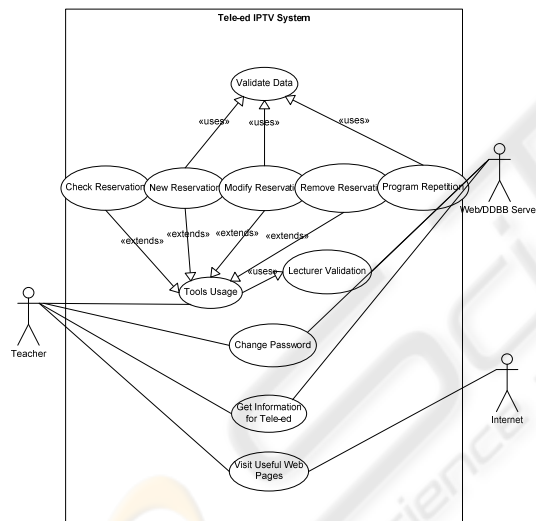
Tele-ed IPTV System

Validate Data

«uses»

«uses»

«uses»

Check Reservation

New Reservation

Modify Reservati

Remove Reservati

Program Repetition

Web/DDBB Serve

«extends»

«extends»

«extends»

«extends»

«uses»

Tools Usage

Lecturer Validation

Teacher

Change Password

Get Information for Tele-ed

Internet

Visit Useful Web Pages